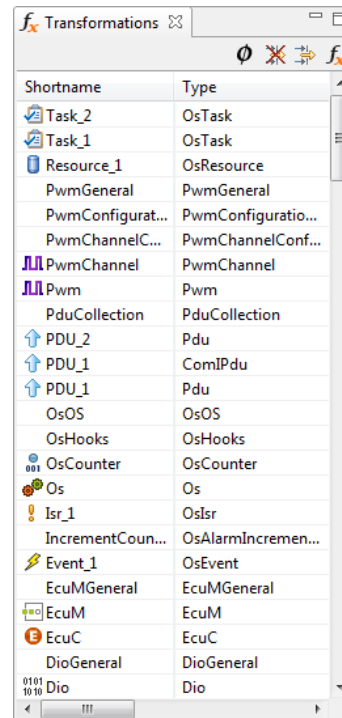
$f_x$ Transformations ☒

| Shortname | Type |
|---|---|
| Task_2 | OsTask |
| Task_1 | OsTask |
| Resource_1 | OsResource |
| PwmGeneral | PwmGeneral |
| PwmConfigurat... | PwmConfiguratio... |
| PwmChannelC... | PwmChannelConf... |
| PwmChannel | PwmChannel |
| Pwm | Pwm |
| PduCollection | PduCollection |
| PDU_2 | Pdu |
| PDU_1 | ComIPdu |
| PDU_1 | Pdu |
| OsOS | OsOS |
| OsHooks | OsHooks |
| OsCounter | OsCounter |
| Os | Os |
| Isr_1 | OsIsr |
| IncrementCoun... | OsAlarmIncremen... |
| Event_1 | OsEvent |
| EcuMGeneral | EcuMGeneral |
| EcuM | EcuM |
| EcuC | EcuC |
| DioGeneral | DioGeneral |
| Dio | Dio |